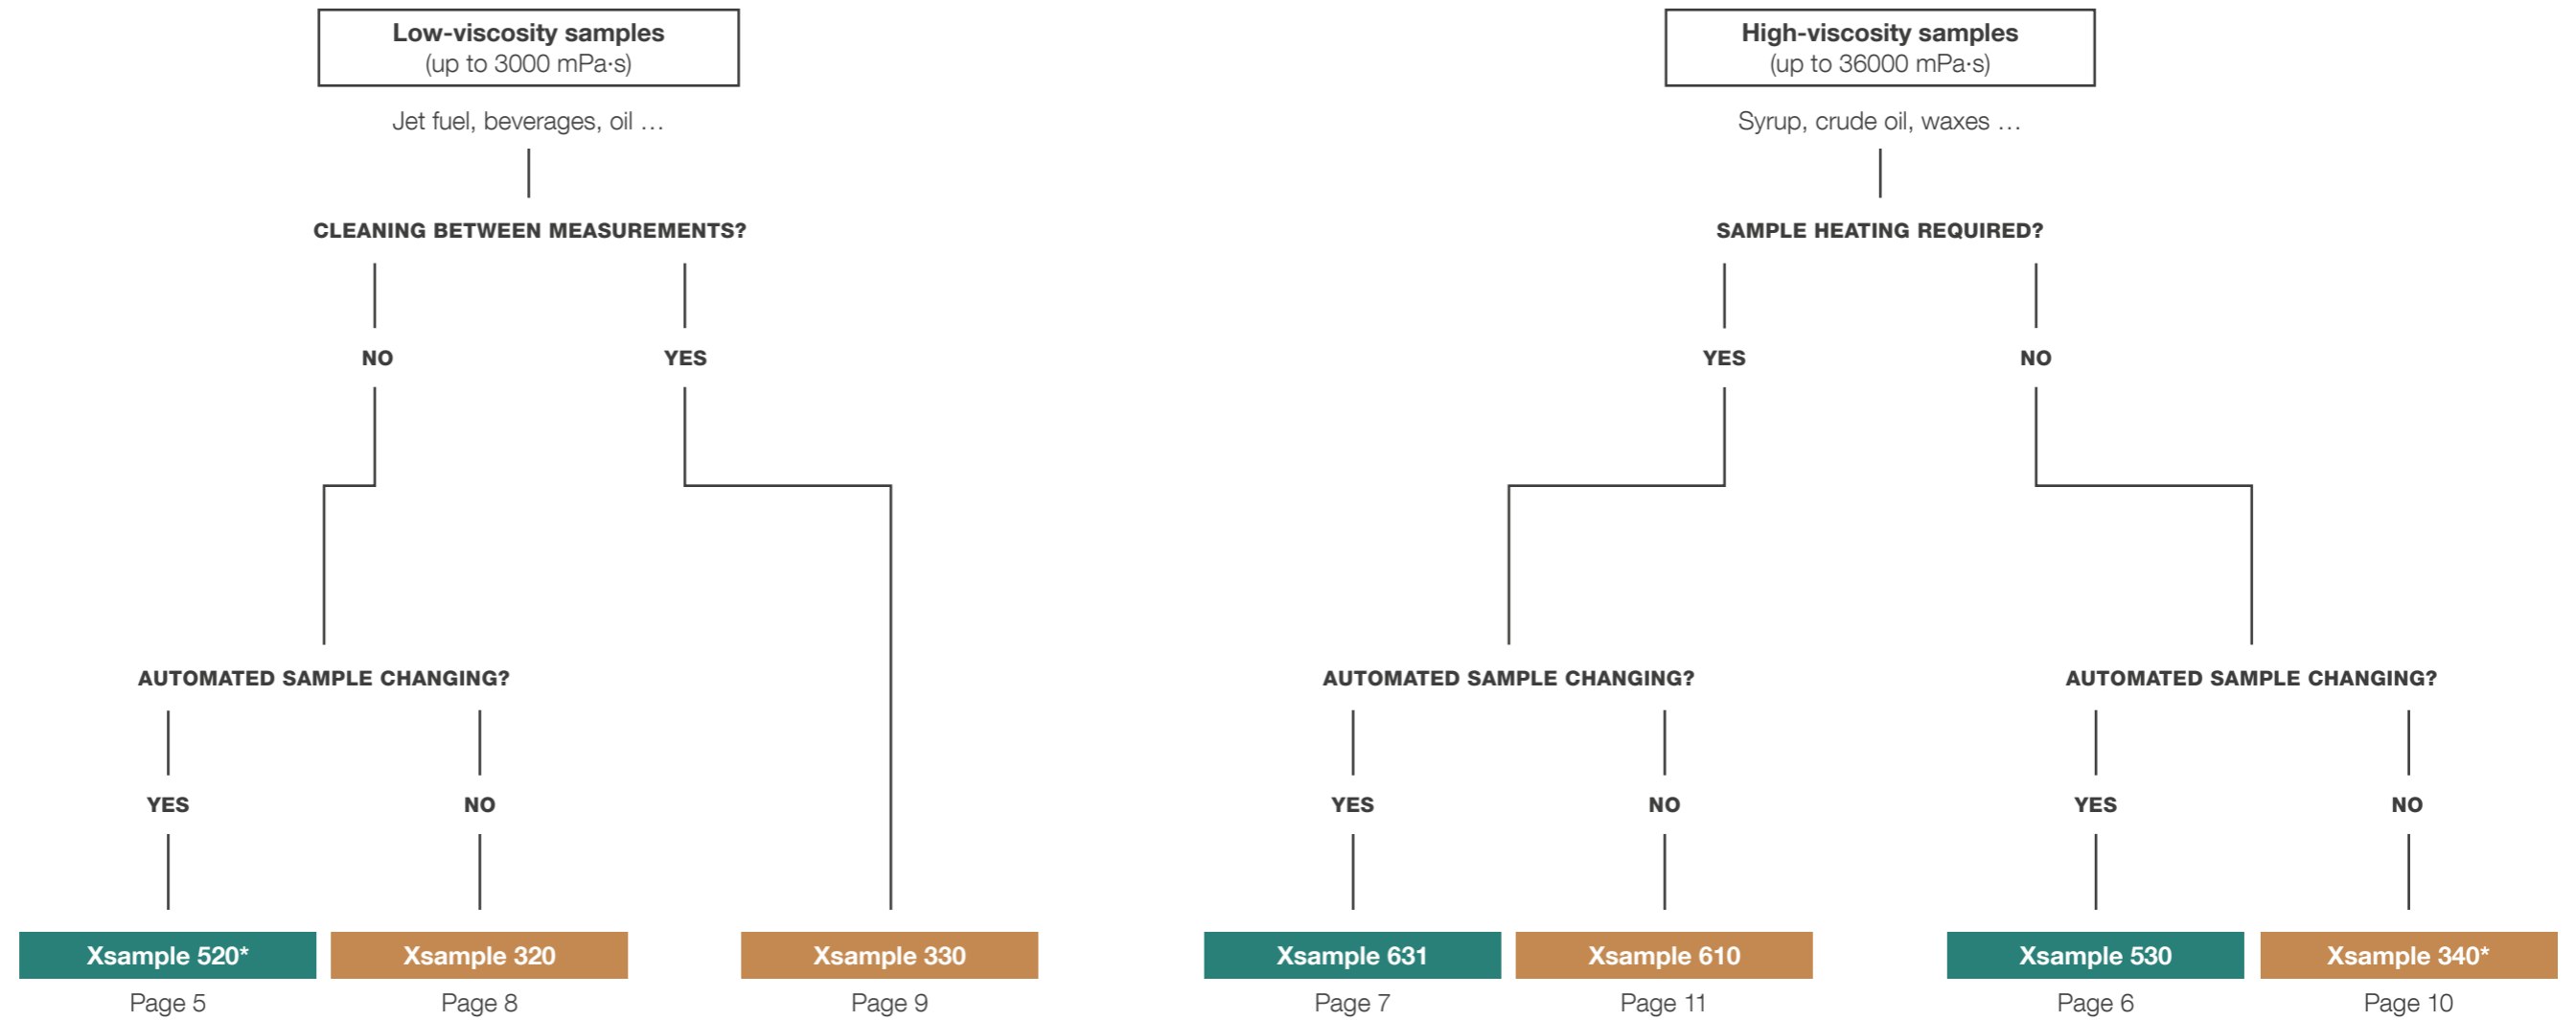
Low-viscosity samples
(up to 3000 mPa·s)

Jet fuel, beverages, oil …

CLEANING BETWEEN MEASUREMENTS?

NO

YES

AUTOMATED SAMPLE CHANGING?

YES

NO

Xsample 520*
Page 5

Xsample 320
Page 8

Xsample 330
Page 9

High-viscosity samples
(up to 36000 mPa·s)

Syrup, crude oil, waxes …

SAMPLE HEATING REQUIRED?

YES

NO

AUTOMATED SAMPLE CHANGING?

YES

NO

AUTOMATED SAMPLE CHANGING?

YES

NO

Xsample 631
Page 7

Xsample 610
Page 11

Xsample 530
Page 6

Xsample 340*
Page 10